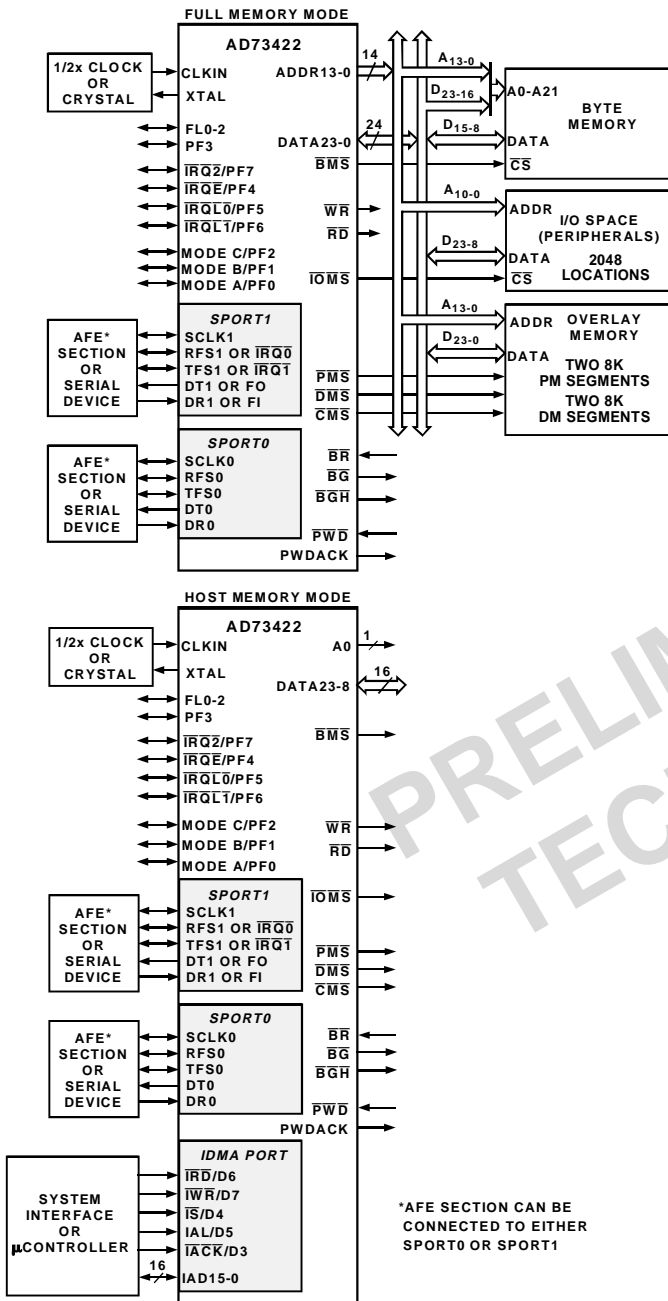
FULL MEMORY MODE

AD73422

1/2x CLOCK OR CRYSTAL

CLKIN
XTAL
FL0-2
PF3
$\overline{IRQ2}$/PF7
$\overline{IRQE}$/PF4
$\overline{IRQL0}$/PF5
$\overline{IRQL1}$/PF6
MODE C/PF2
MODE B/PF1
MODE A/PF0

ADDR13-0
14
DATA23-0
24
$\overline{BMS}$
$\overline{WR}$
$\overline{RD}$
$\overline{IOMS}$

$A_{13-0}$
$D_{23-16}$
$D_{15-8}$
A0-A21
BYTE MEMORY
DATA
$\overline{CS}$

$A_{10-0}$
ADDR
I/O SPACE (PERIPHERALS)
$D_{23-8}$
DATA
$\overline{CS}$
2048 LOCATIONS

$A_{13-0}$
ADDR
OVERLAY MEMORY
$D_{23-0}$
DATA
TWO 8K PM SEGMENTS
TWO 8K DM SEGMENTS

AFE* SECTION OR SERIAL DEVICE

SPORT1
SCLK1
RFS1 OR $\overline{IRQ0}$
TFS1 OR $\overline{IRQ1}$
DT1 OR FO
DR1 OR FI

$\overline{PMS}$
$\overline{DMS}$
$\overline{CMS}$

AFE* SECTION OR SERIAL DEVICE

SPORT0
SCLK0
RFS0
TFS0
DT0
DR0

$\overline{BR}$
$\overline{BG}$
$\overline{BGH}$
$\overline{PWD}$
PWDACK

HOST MEMORY MODE

AD73422

1/2x CLOCK OR CRYSTAL

CLKIN
XTAL
FL0-2
PF3
$\overline{IRQ2}$/PF7
$\overline{IRQE}$/PF4
$\overline{IRQL0}$/PF5
$\overline{IRQL1}$/PF6
MODE C/PF2
MODE B/PF1
MODE A/PF0

A0
1
DATA23-8
16
$\overline{BMS}$
$\overline{WR}$
$\overline{RD}$
$\overline{IOMS}$

AFE* SECTION OR SERIAL DEVICE

SPORT1
SCLK1
RFS1 OR $\overline{IRQ0}$
TFS1 OR $\overline{IRQ1}$
DT1 OR FO
DR1 OR FI

$\overline{PMS}$
$\overline{DMS}$
$\overline{CMS}$

AFE* SECTION OR SERIAL DEVICE

SPORT0
SCLK0
RFS0
TFS0
DT0
DR0

$\overline{BR}$
$\overline{BG}$
$\overline{BGH}$
$\overline{PWD}$
PWDACK

SYSTEM INTERFACE OR µCONTROLLER

IDMA PORT
$\overline{IRD}$/D6
$\overline{IWR}$/D7
$\overline{IS}$/D4
IAL/D5
$\overline{IACK}$/D3
16
IAD15-0

*AFE SECTION CAN BE CONNECTED TO EITHER SPORT0 OR SPORT1

PRELIM
TEC